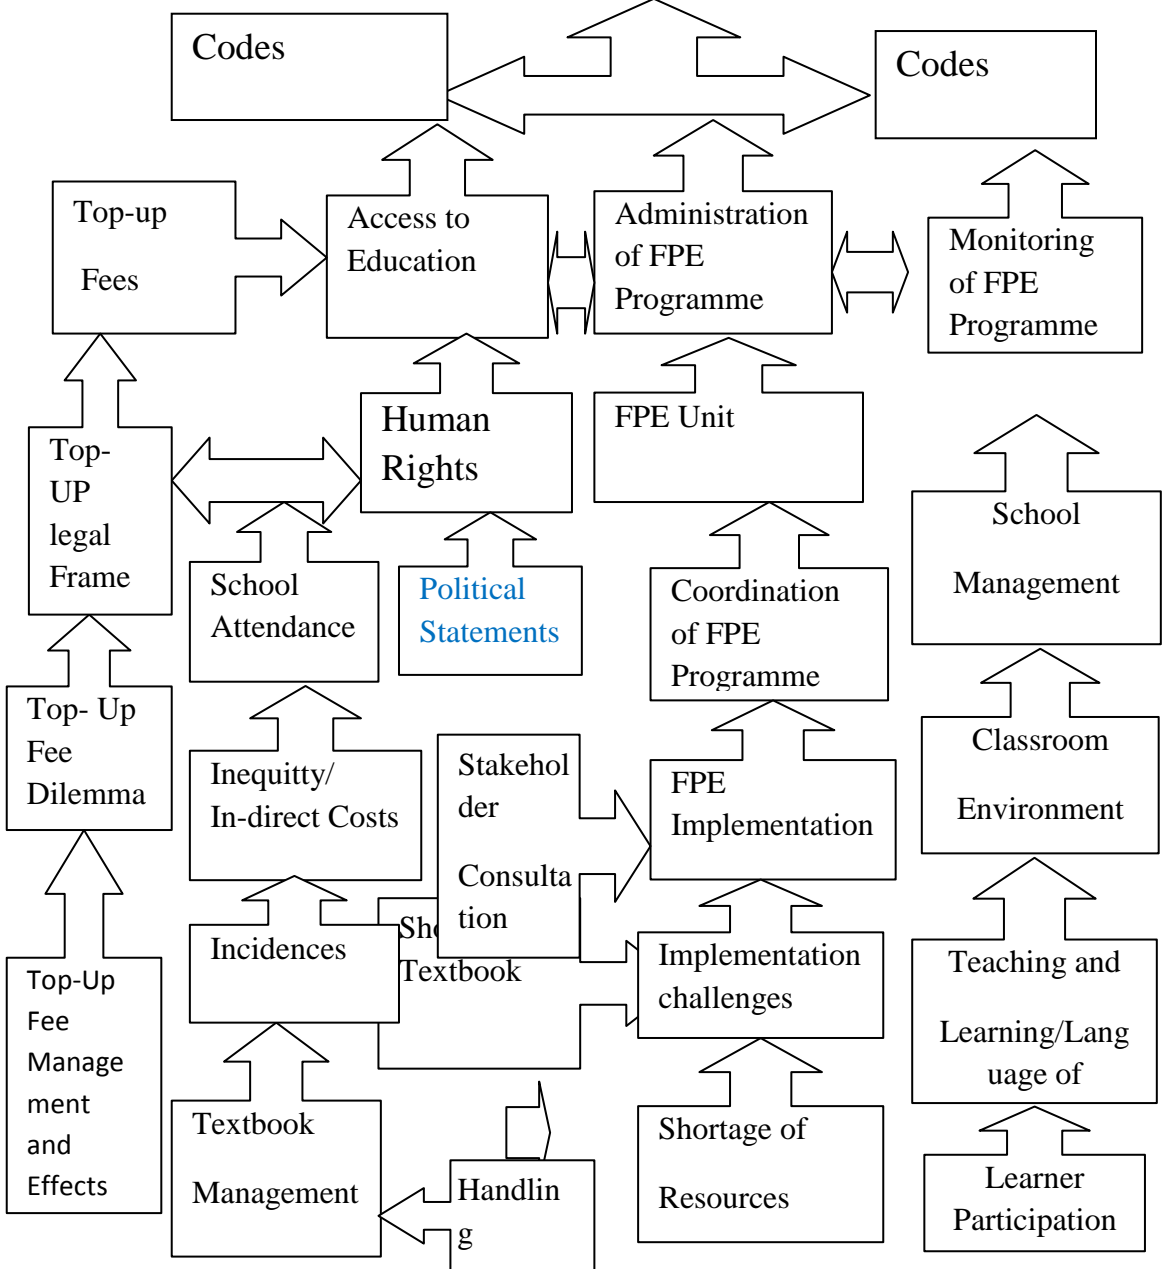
Codes

Codes

Top-up

Fees

Access to Education

Administration of FPE Programme

Monitoring of FPE Programme

Top-UP legal Frame

Human Rights

FPE Unit

School Management

School Attendance

Political Statements

Coordination of FPE Programme

Top- Up Fee Dilemma

Inequity/ In-direct Costs

Stakeholder

Consultation

FPE Implementation

Classroom

Environment

Incidences

Sh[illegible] Textbook

Implementation challenges

Teaching and

Learning/Language of

Top-Up Fee Management and Effects

Textbook

Management

Handling

Shortage of

Resources

Learner Participation